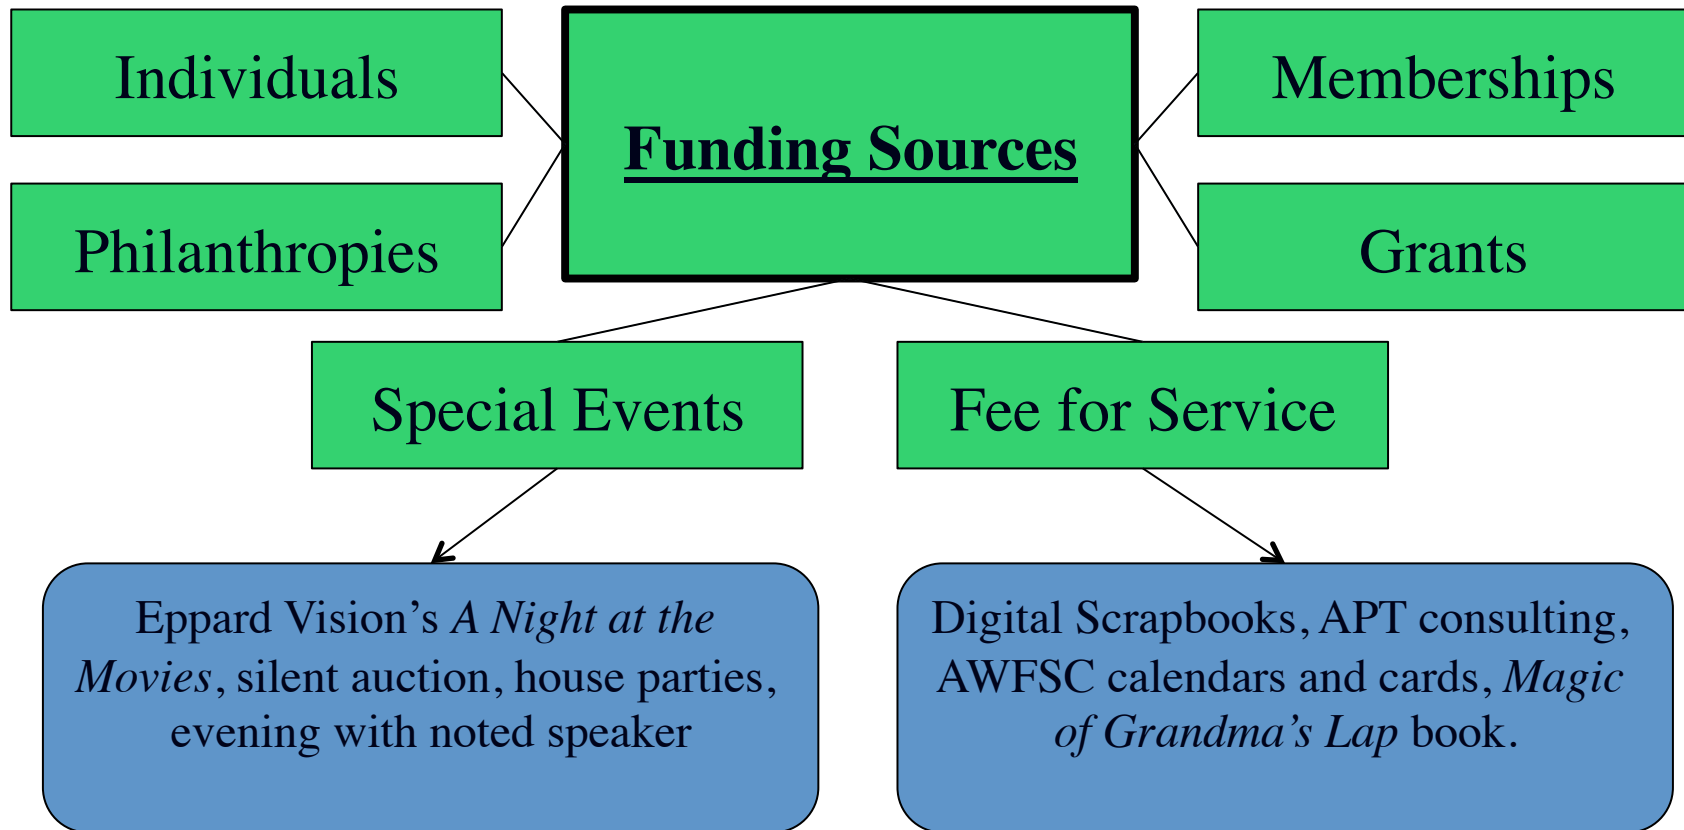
Individuals

Funding Sources

Memberships

Philanthropies

Grants

Special Events

Fee for Service

Eppard Vision's A Night at the Movies, silent auction, house parties, evening with noted speaker

Digital Scrapbooks, APT consulting, AWFSC calendars and cards, Magic of Grandma's Lap book.